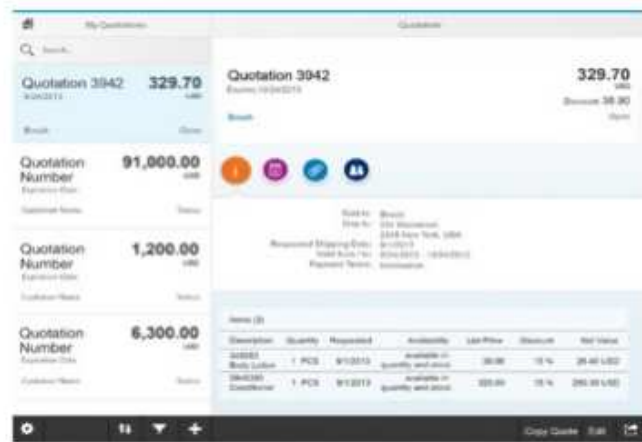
My Quotations

Quotation

Search

Quotation 3942 329.70
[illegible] USD
Brush Open

Quotation Number 91,000.00
Expiration Date USD
Customer Name Status

Quotation Number 1,200.00
Expiration Date USD
Customer Name Status

Quotation Number 6,300.00
Expiration Date USD
Customer Name Status

Quotation 3942
Expires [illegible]
Brush

329.70
USD
Discount 38.90
Open

Sold to: Brush
Ship to: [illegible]
Requested Shipping Date: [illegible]
Valid from / to: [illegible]
Payment Terms: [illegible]

Items (2)

| Description | Quantity | Requested | Availability | List Price | Discount | Net Value |
|---|---|---|---|---|---|---|
| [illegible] Body Lotion | 1 PCS | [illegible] | available in quantity and stock | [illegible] | 15 % | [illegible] USD |
| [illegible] Conditioner | 1 PCS | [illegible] | available in quantity and stock | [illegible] | 15 % | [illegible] USD |

Copy Quote Edit